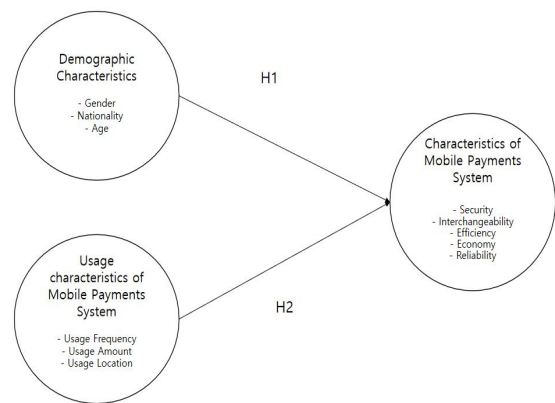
Demographic Characteristics

- Gender
- Nationality
- Age

H1

Characteristics of Mobile Payments System

- Security
- Interchangeability
- Efficiency
- Economy
- Reliability

Usage characteristics of Mobile Payments System

- Usage Frequency
- Usage Amount
- Usage Location

H2